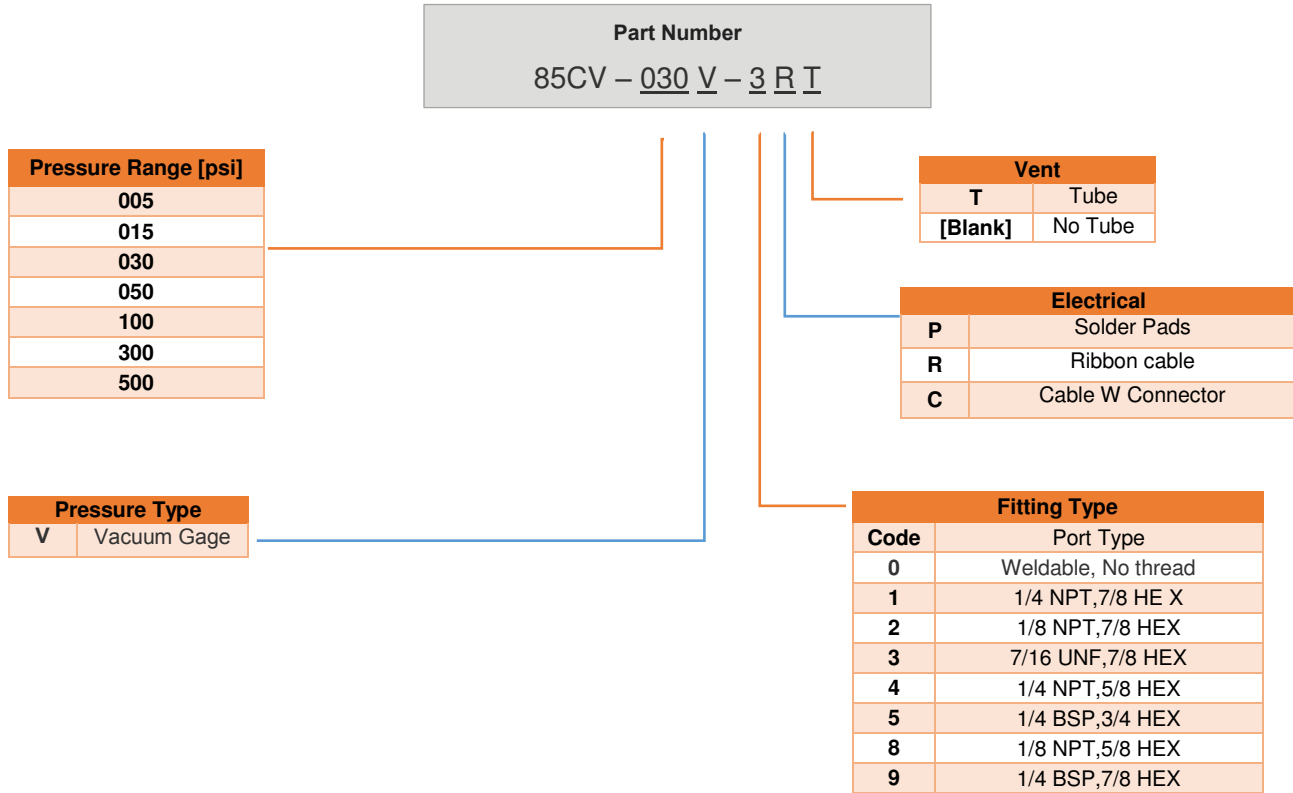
Part Number

85CV – 030 V – 3 R T

| Pressure Range [psi] |
|---|
| 005 |
| 015 |
| 030 |
| 050 |
| 100 |
| 300 |
| 500 |

| Pressure Type | |
|---|---|
| V | Vacuum Gage |

| Vent | |
|---|---|
| T | Tube |
| [Blank] | No Tube |

| Electrical | |
|---|---|
| P | Solder Pads |
| R | Ribbon cable |
| C | Cable W Connector |

| Fitting Type | |
|---|---|
| Code | Port Type |
| 0 | Weldable, No thread |
| 1 | 1/4 NPT,7/8 HE X |
| 2 | 1/8 NPT,7/8 HEX |
| 3 | 7/16 UNF,7/8 HEX |
| 4 | 1/4 NPT,5/8 HEX |
| 5 | 1/4 BSP,3/4 HEX |
| 8 | 1/8 NPT,5/8 HEX |
| 9 | 1/4 BSP,7/8 HEX |